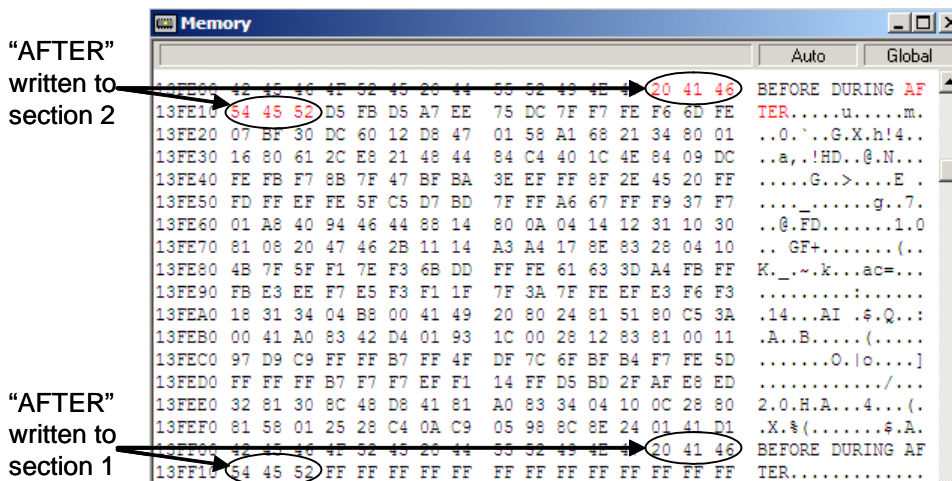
"AFTER" written to section 2

Memory

Auto | Global

| | | |
|---|---|---|
| 13FE00 | 42 45 46 4F 52 45 20 44 55 52 49 4E 47 20 41 46 | BEFORE DURING AF |
| 13FE10 | 54 45 52 D5 FB D5 A7 EE 75 DC 7F F7 FE F6 6D FE | TER.....u.....m. |
| 13FE20 | 07 BF 30 DC 60 12 D8 47 01 58 A1 68 21 34 80 01 | ..0.`..G.X.h!4.. |
| 13FE30 | 16 80 61 2C E8 21 48 44 84 C4 40 1C 4E 84 09 DC | ..a,.!HD..@.N... |
| 13FE40 | FE FB F7 8B 7F 47 BF BA 3E EF FF 8F 2E 45 20 FF | .....G..>....E . |
| 13FE50 | FD FF EF FE 5F C5 D7 BD 7F FF A6 67 FF F9 37 F7 | ...._......g..7. |
| 13FE60 | 01 A8 40 94 46 44 88 14 80 0A 04 14 12 31 10 30 | ..@.FD.......1.0 |
| 13FE70 | 81 08 20 47 46 2B 11 14 A3 A4 17 8E 83 28 04 10 | .. GF+.......(.. |
| 13FE80 | 4B 7F 5F F1 7E F3 6B DD FF FE 61 63 3D A4 FB FF | K._.~.k...ac=... |
| 13FE90 | FB E3 EE F7 E5 F3 F1 1F 7F 3A 7F FE EF E3 F6 F3 | .........:...... |
| 13FEA0 | 18 31 34 04 B8 00 41 49 20 80 24 81 51 80 C5 3A | .14...AI .$.Q..: |
| 13FEB0 | 00 41 A0 83 42 D4 01 93 1C 00 28 12 83 81 00 11 | .A..B.....(..... |
| 13FEC0 | 97 D9 C9 FF FF B7 FF 4F DF 7C 6F BF B4 F7 FE 5D | .......O.\|o....] |
| 13FED0 | FF FF FF B7 F7 F7 EF F1 14 FF D5 BD 2F AF E8 ED | ............/... |
| 13FEE0 | 32 81 30 8C 48 D8 41 81 A0 83 34 04 10 0C 28 80 | 2.0.H.A...4...(. |
| 13FEF0 | 81 58 01 25 28 C4 0A C9 05 98 8C 8E 24 01 41 D1 | .X.%(.......$.A. |
| 13FF00 | 42 45 46 4F 52 45 20 44 55 52 49 4E 47 20 41 46 | BEFORE DURING AF |
| 13FF10 | 54 45 52 FF FF FF FF FF FF FF FF FF FF FF FF FF | TER............. |

"AFTER" written to section 1